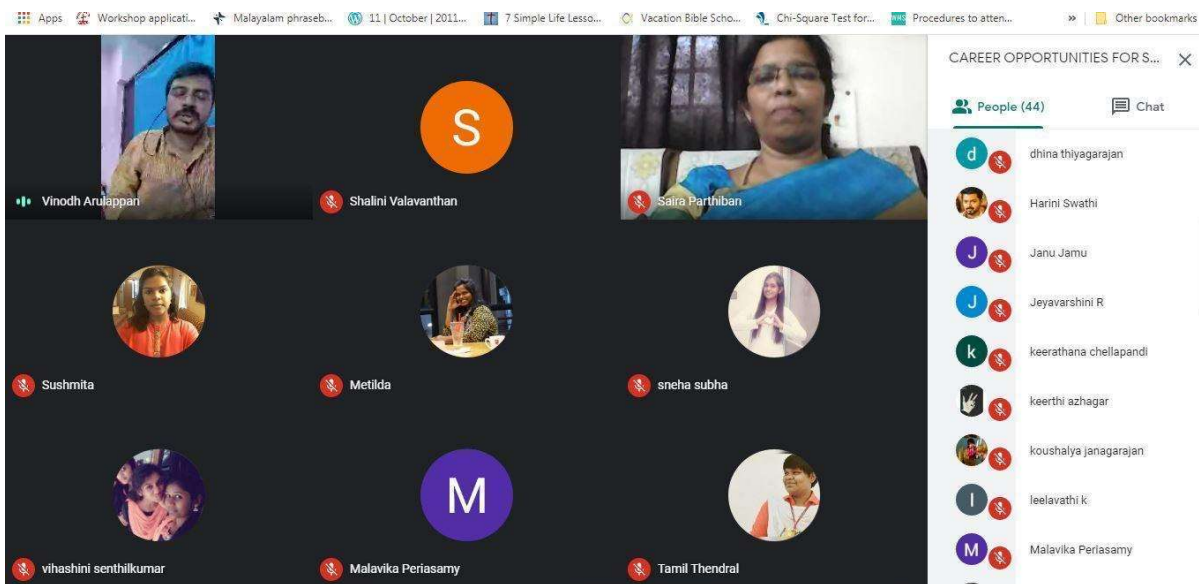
Apps Workshop applicati... Malayalam phraseb... 11 | October | 2011... 7 Simple Life Lesso... Vacation Bible Scho... Chi-Square Test for... Procedures to atten... » Other bookmarks

Vinodh Arulappan
S
Shalini Valavanthan
Saira Parthiban
Sushmita
Metilda
sneha subha
vihashini senthilkumar
M
Malavika Periasamy
Tamil Thendral

CAREER OPPORTUNITIES FOR S...
People (44)
Chat
d dhina thiyagarajan
Harini Swathi
J Janu Jamu
J Jeyavarshini R
k keerathana chellapandi
keerthi azhagar
koushalya janagarajan
l leelavathi k
M Malavika Periasamy